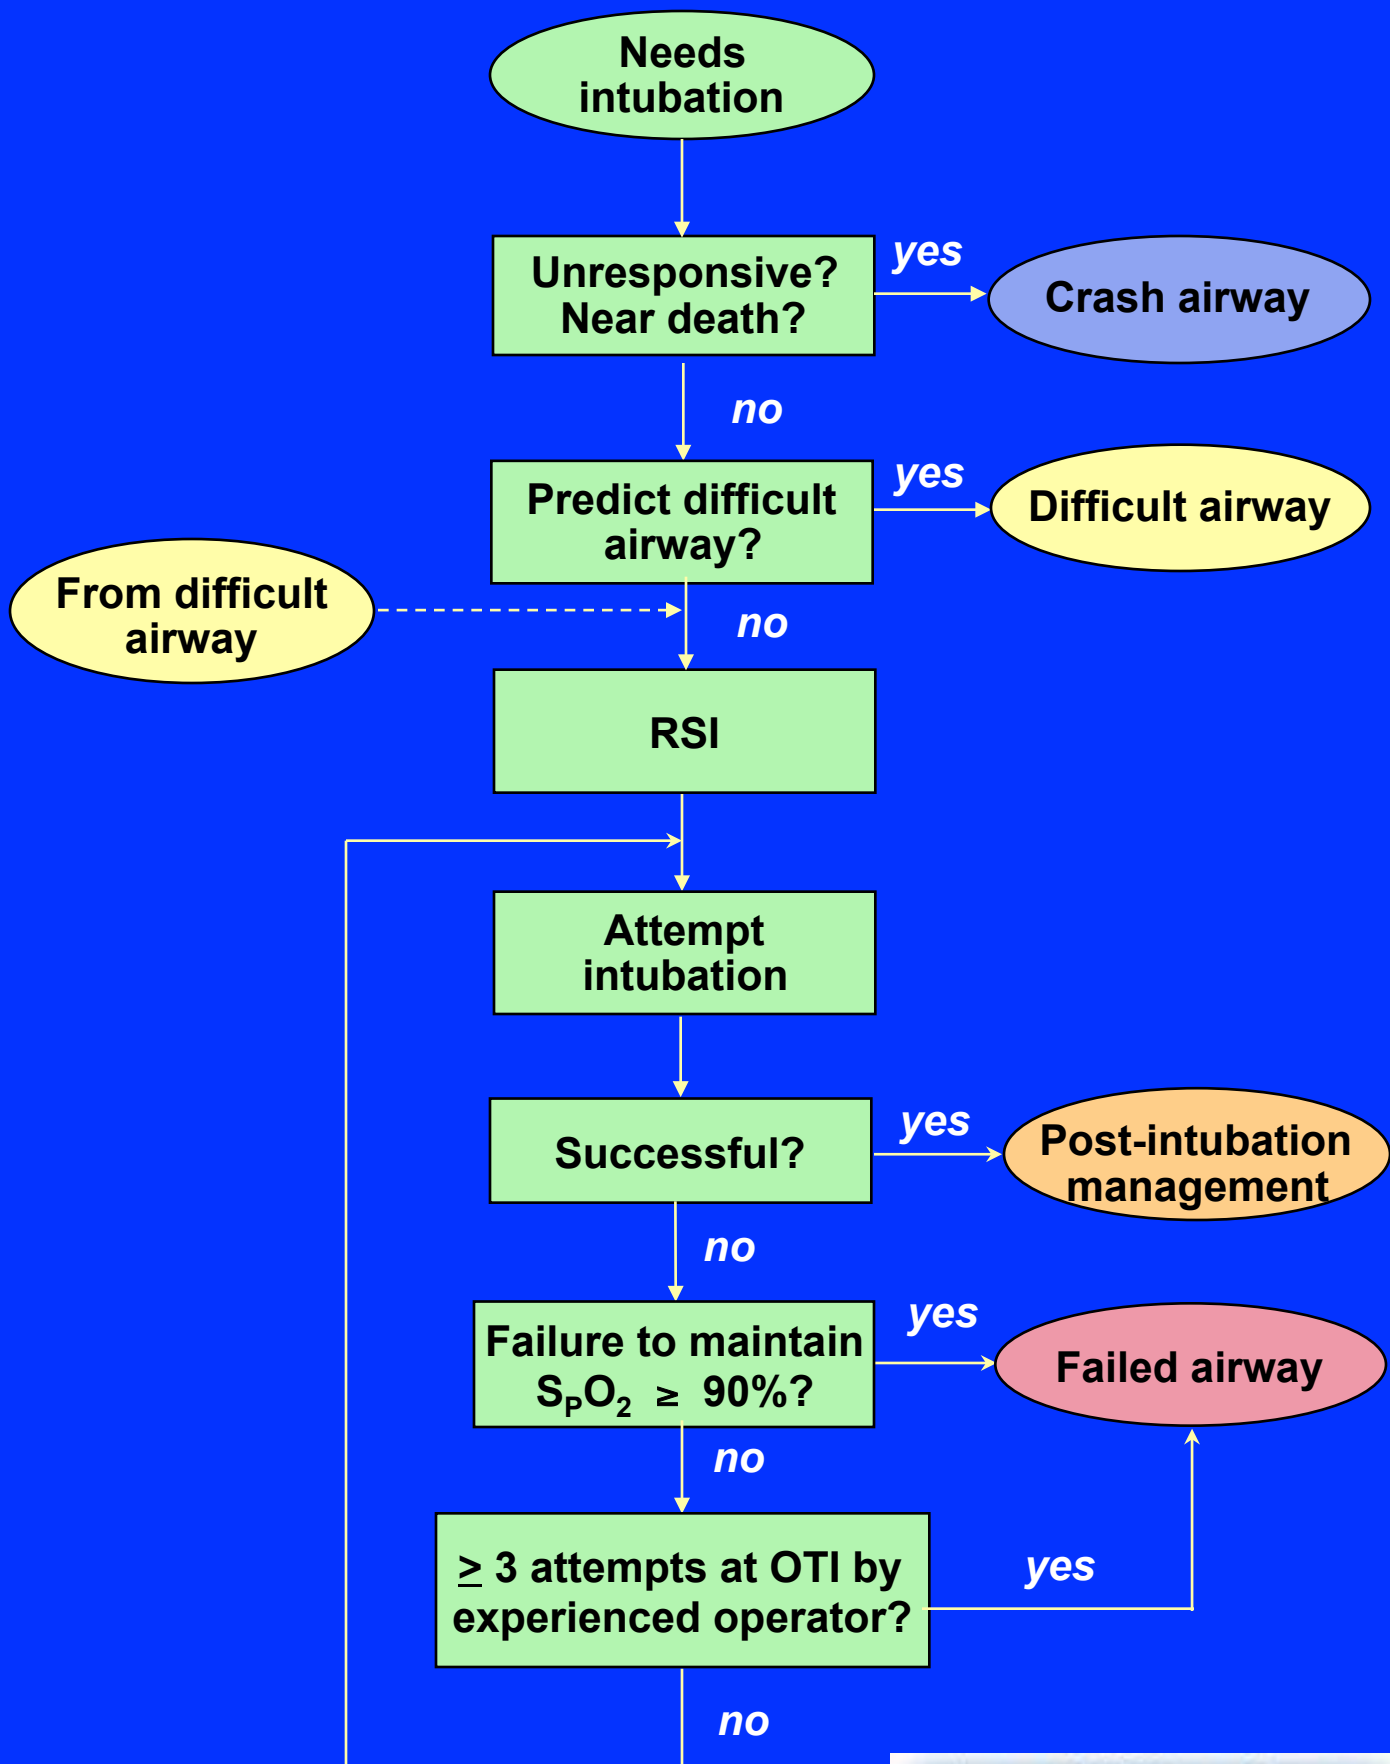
Needs intubation

Unresponsive? Near death?

yes

Crash airway

no

Predict difficult airway?

yes

Difficult airway

From difficult airway

no

RSI

Attempt intubation

Successful?

yes

Post-intubation management

no

Failure to maintain $S_PO_2 \geq 90\%$?

yes

Failed airway

no

$\geq$ 3 attempts at OTI by experienced operator?

yes

no